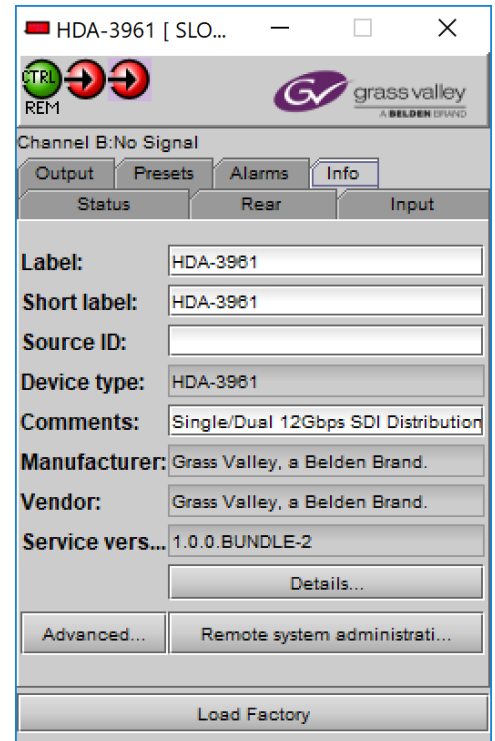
HDA-3961 [ SLO...

CTRL
REM

grass valley
A BELDEN BRAND

Channel B:No Signal

Output | Presets | Alarms | Info
Status | Rear | Input

Label: HDA-3961
Short label: HDA-3961
Source ID:
Device type: HDA-3961
Comments: Single/Dual 12Gbps SDI Distribution
Manufacturer: Grass Valley, a Belden Brand.
Vendor: Grass Valley, a Belden Brand.
Service vers... 1.0.0.BUNDLE-2

Details...

Advanced... Remote system administrati...

Load Factory